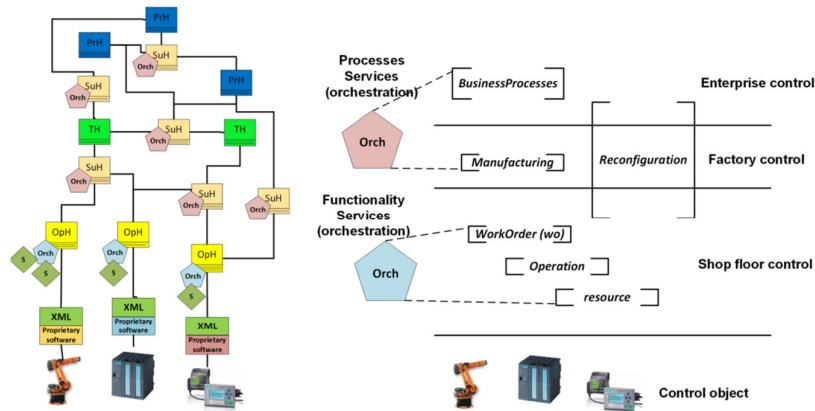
PrH
PrH
SuH
Orch
PrH
SuH
Orch
TH
SuH
Orch
TH
SuH
Orch
SuH
Orch
SuH
Orch
OpH
Orch
S
S
OpH
Orch
S
OpH
Orch
S
XML
Proprietary software
XML
Proprietary software
XML
Proprietary software

Processes Services (orchestration)
BusinessProcesses
Enterprise control
Orch
Manufacturing
Reconfiguration
Factory control
Functionality Services (orchestration)
WorkOrder (wo)
Orch
Operation
Shop floor control
resource
Control object